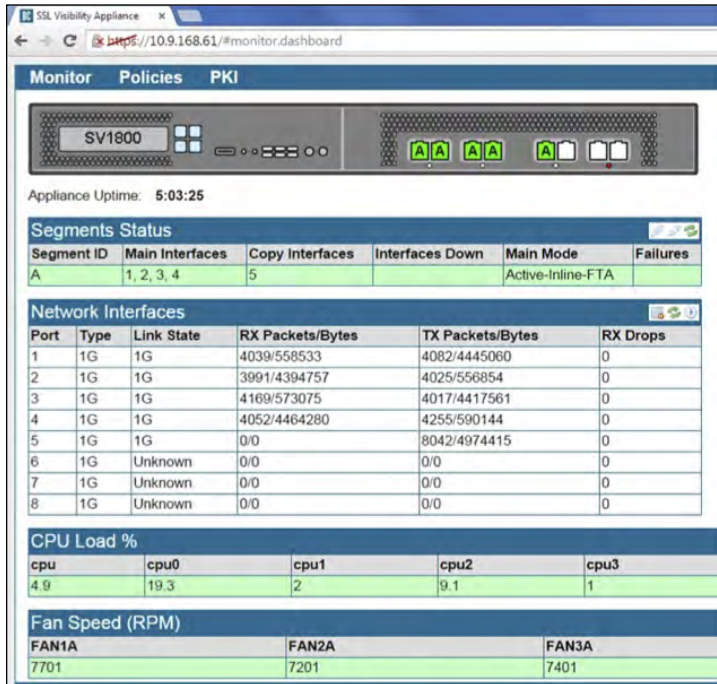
SSL Visibility Appliance ×

https://10.9.168.61/#monitor.dashboard

Monitor Policies PKI

SV1800

A A A A A

Appliance Uptime: 5:03:25

Segments Status

| Segment ID | Main Interfaces | Copy Interfaces | Interfaces Down | Main Mode | Failures |
|---|---|---|---|---|---|
| A | 1, 2, 3, 4 | 5 | | Active-Inline-FTA | |

Network Interfaces

| Port | Type | Link State | RX Packets/Bytes | TX Packets/Bytes | RX Drops |
|---|---|---|---|---|---|
| 1 | 1G | 1G | 4039/558533 | 4082/4445060 | 0 |
| 2 | 1G | 1G | 3991/4394757 | 4025/556854 | 0 |
| 3 | 1G | 1G | 4169/573075 | 4017/4417561 | 0 |
| 4 | 1G | 1G | 4052/4464280 | 4255/590144 | 0 |
| 5 | 1G | 1G | 0/0 | 8042/4974415 | 0 |
| 6 | 1G | Unknown | 0/0 | 0/0 | 0 |
| 7 | 1G | Unknown | 0/0 | 0/0 | 0 |
| 8 | 1G | Unknown | 0/0 | 0/0 | 0 |

CPU Load %

| cpu | cpu0 | cpu1 | cpu2 | cpu3 |
|---|---|---|---|---|
| 4.9 | 19.3 | 2 | 9.1 | 1 |

Fan Speed (RPM)

| FAN1A | FAN2A | FAN3A |
|---|---|---|
| 7701 | 7201 | 7401 |